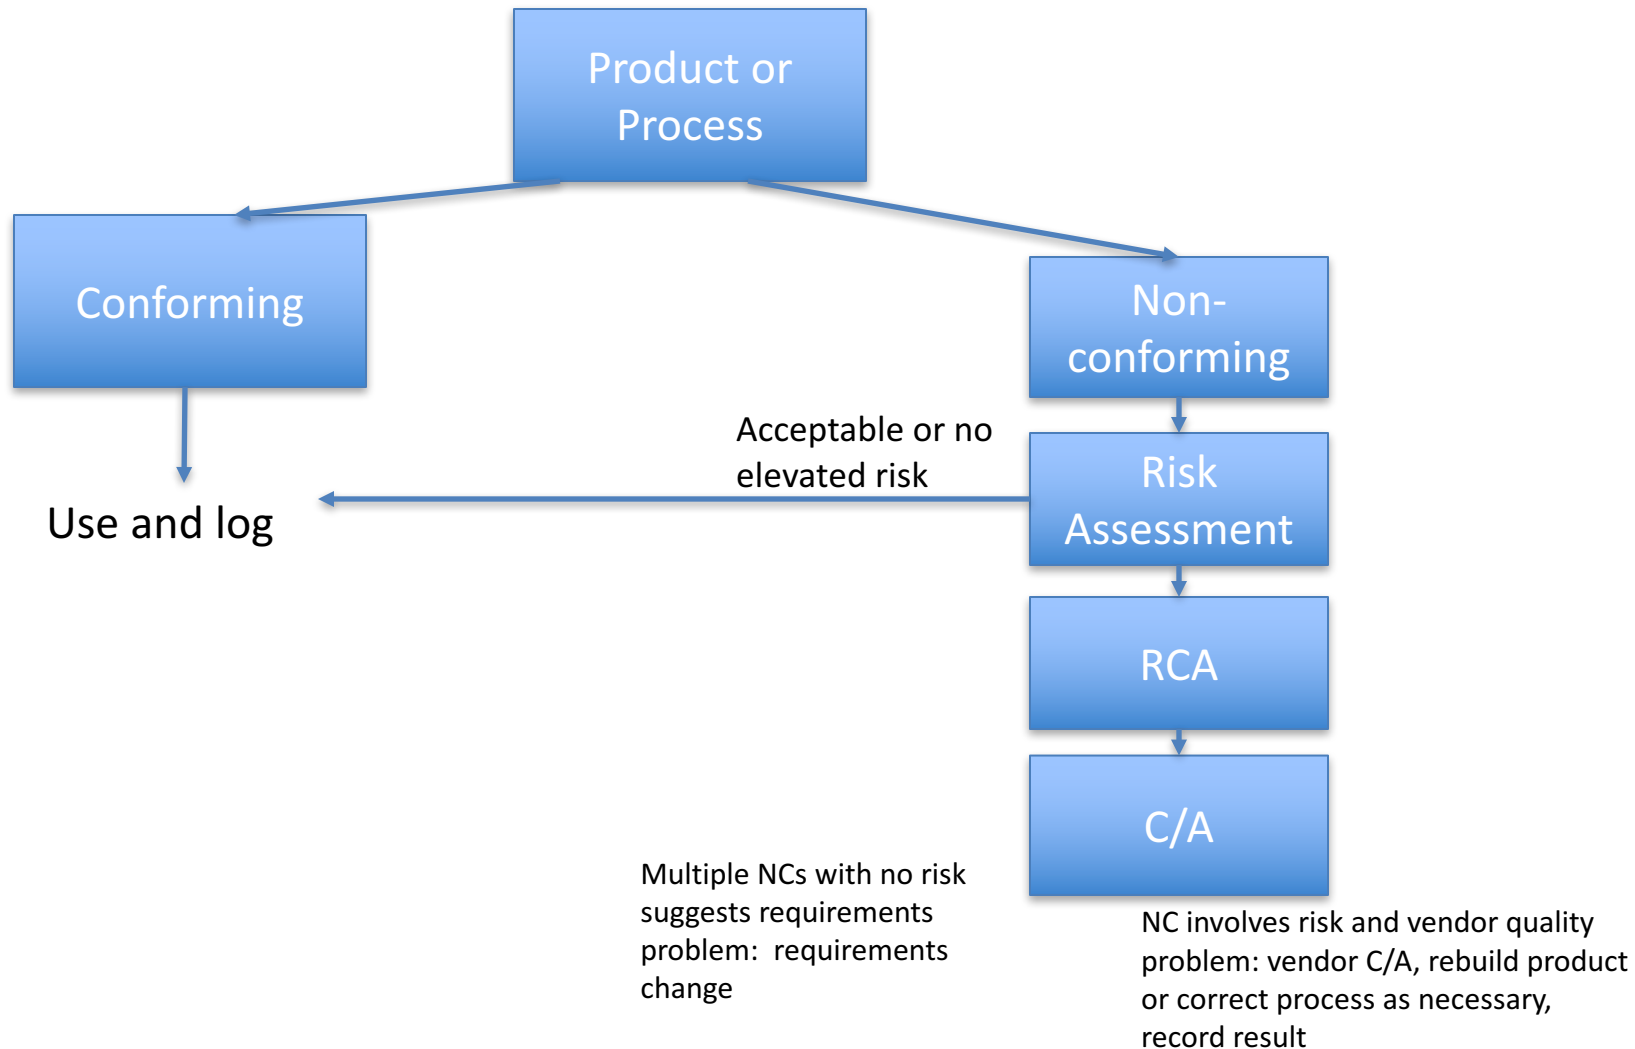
Product or Process

Conforming

Non-conforming

Use and log

Acceptable or no elevated risk

Risk Assessment

RCA

C/A

Multiple NCs with no risk suggests requirements problem: requirements change

NC involves risk and vendor quality problem: vendor C/A, rebuild product or correct process as necessary, record result